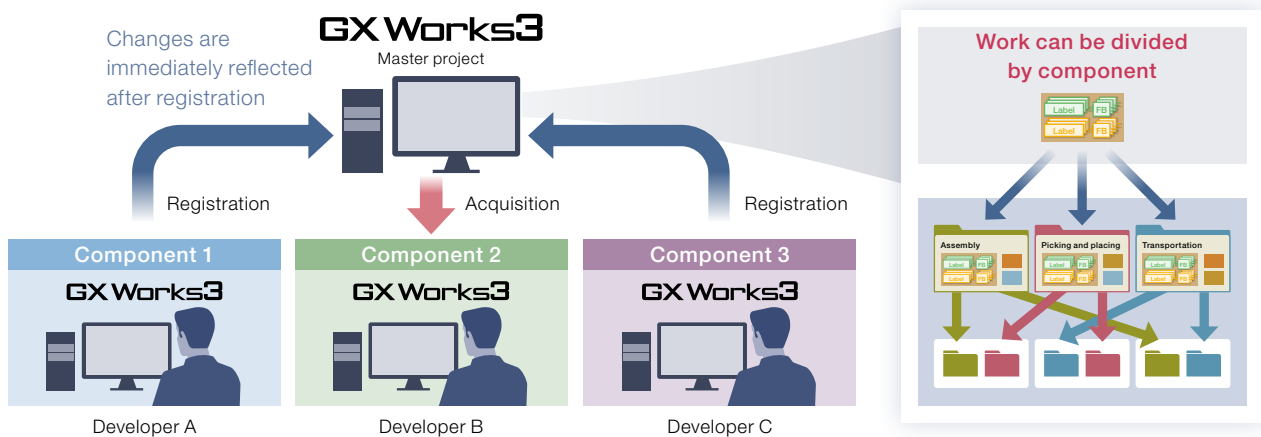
Changes are immediately reflected after registration

GX Works3
Master project

Registration

Acquisition

Registration

Component 1
GX Works3
Developer A

Component 2
GX Works3
Developer B

Component 3
GX Works3
Developer C

Work can be divided by component

Label FB
Label FB

Assembly
Label FB
Label FB

Picking and placing
Label FB
Label FB

Transportation
Label FB
Label FB